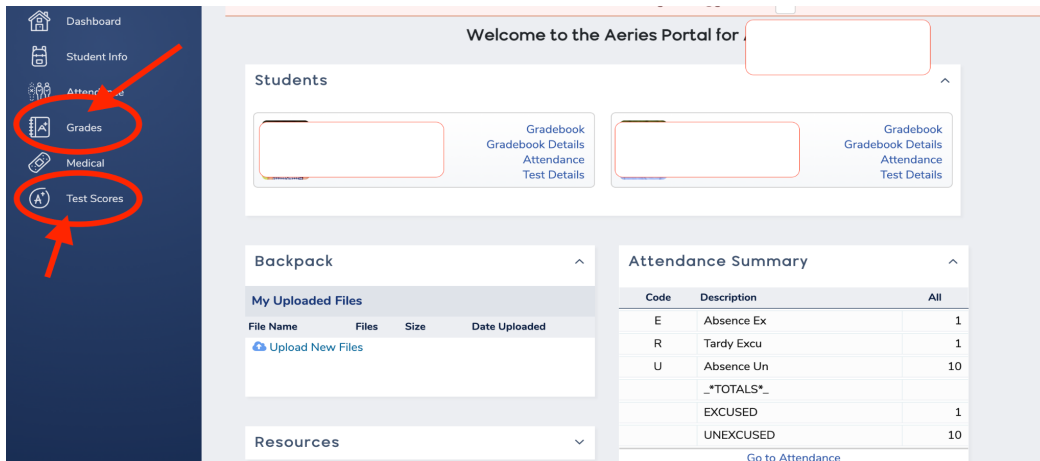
Dashboard
Student Info
Attendance
Grades
Medical
Test Scores

Welcome to the Aeries Portal for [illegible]

Students

Gradebook
Gradebook Details
Attendance
Test Details

Gradebook
Gradebook Details
Attendance
Test Details

Backpack

My Uploaded Files

| File Name | Files | Size | Date Uploaded |
|---|---|---|---|

Upload New Files

Attendance Summary

| Code | Description | All |
|---|---|---|
| E | Absence Ex | 1 |
| R | Tardy Excu | 1 |
| U | Absence Un | 10 |
| | _*TOTALS*_ | |
| | EXCUSED | 1 |
| | UNEXCUSED | 10 |

Go to Attendance

Resources